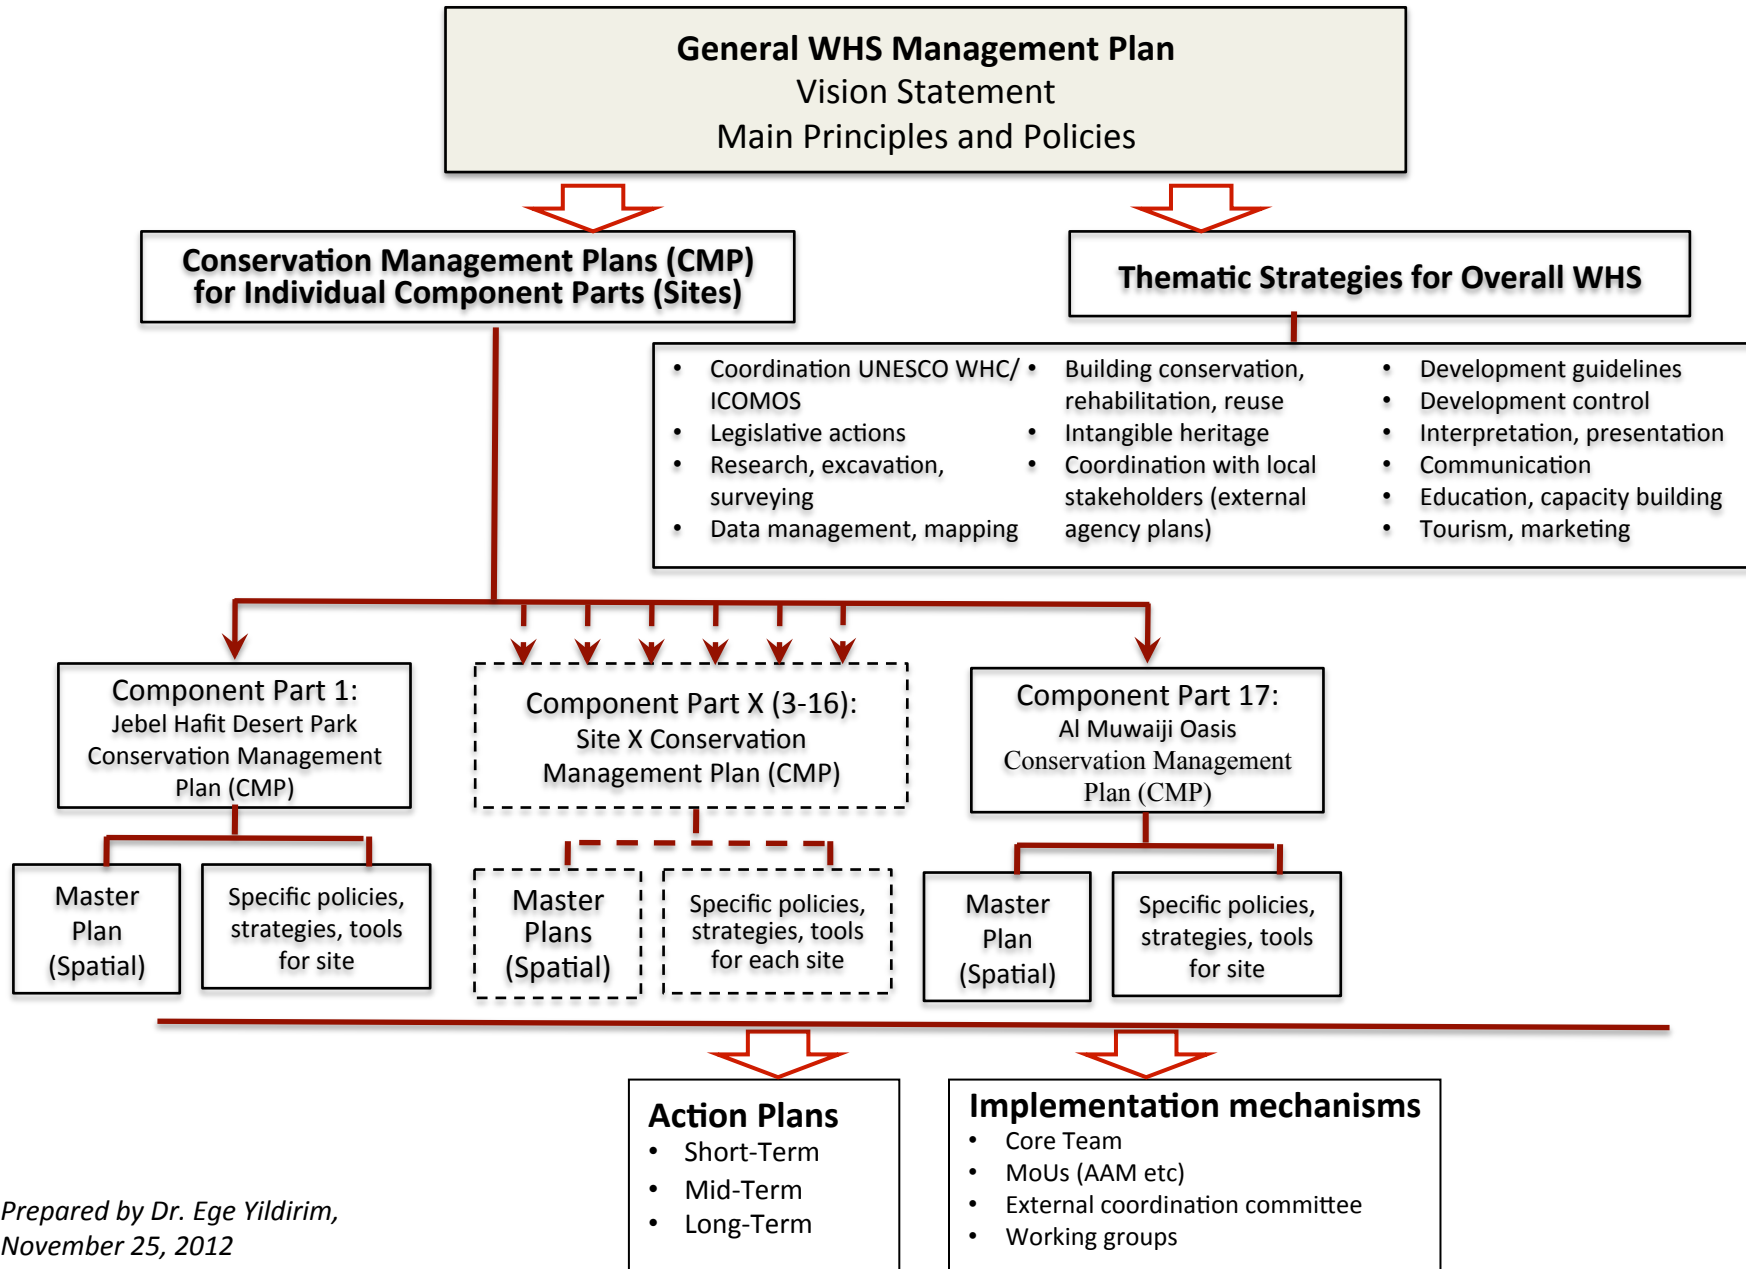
General WHS Management Plan
Vision Statement
Main Principles and Policies

Conservation Management Plans (CMP) for Individual Component Parts (Sites)

Thematic Strategies for Overall WHS

- Coordination UNESCO WHC/ ICOMOS
- Legislative actions
- Research, excavation, surveying
- Data management, mapping

- Building conservation, rehabilitation, reuse
- Intangible heritage
- Coordination with local stakeholders (external agency plans)

- Development guidelines
- Development control
- Interpretation, presentation
- Communication
- Education, capacity building
- Tourism, marketing

Component Part 1:
Jebel Hafit Desert Park Conservation Management Plan (CMP)

Component Part X (3-16):
Site X Conservation Management Plan (CMP)

Component Part 17:
Al Muwaiji Oasis Conservation Management Plan (CMP)

Master Plan (Spatial)

Specific policies, strategies, tools for site

Master Plans (Spatial)

Specific policies, strategies, tools for each site

Master Plan (Spatial)

Specific policies, strategies, tools for site

Action Plans
- Short-Term
- Mid-Term
- Long-Term

Implementation mechanisms
- Core Team
- MoUs (AAM etc)
- External coordination committee
- Working groups

Prepared by Dr. Ege Yildirim,
November 25, 2012